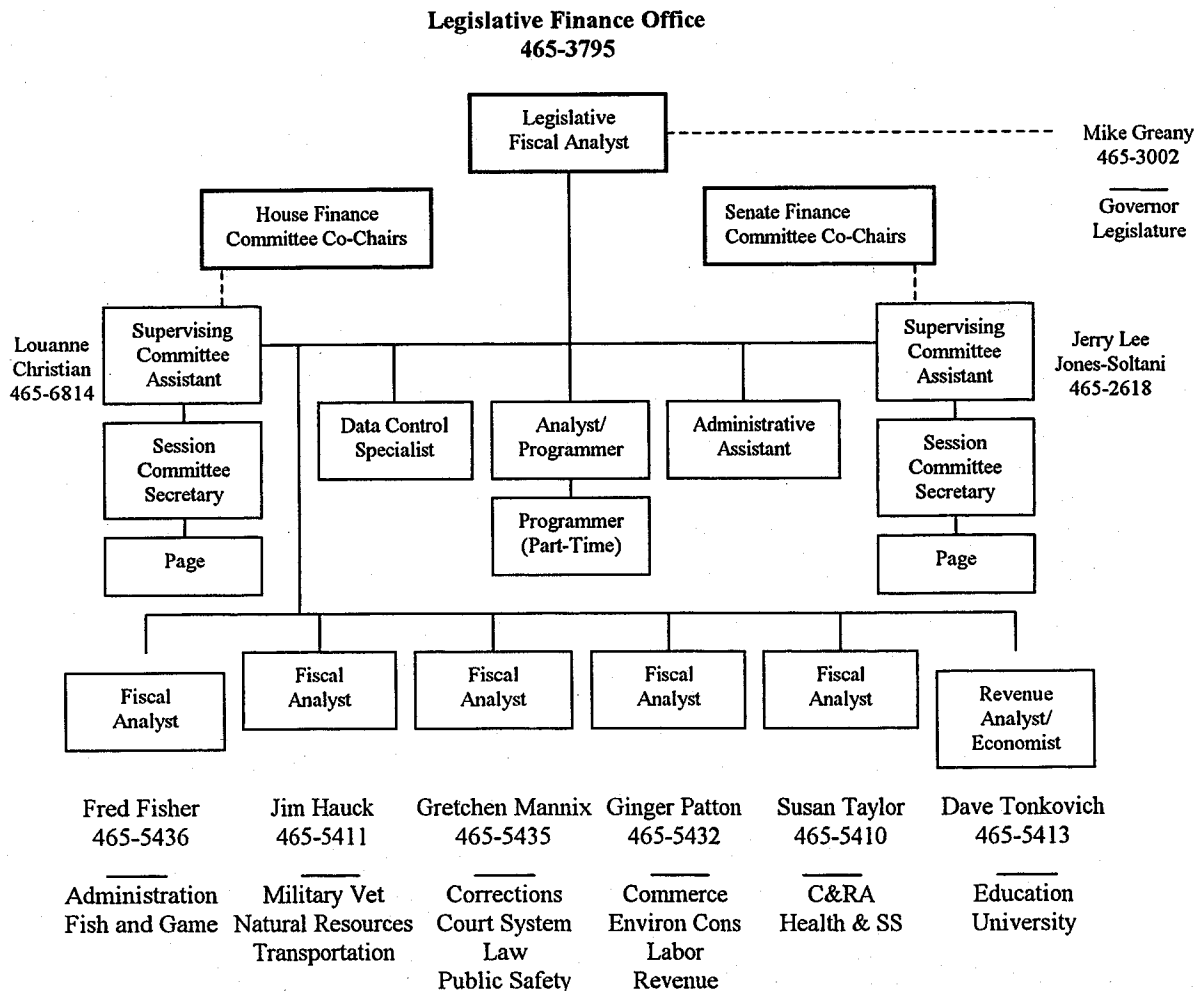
Legislative Finance Office
465-3795

Legislative Fiscal Analyst

Mike Greany
465-3002

Governor
Legislature

House Finance Committee Co-Chairs

Senate Finance Committee Co-Chairs

Louanne Christian
465-6814

Supervising Committee Assistant

Session Committee Secretary

Page

Data Control Specialist

Analyst/ Programmer

Programmer (Part-Time)

Administrative Assistant

Supervising Committee Assistant

Jerry Lee Jones-Soltani
465-2618

Session Committee Secretary

Page

Fiscal Analyst

Fiscal Analyst

Fiscal Analyst

Fiscal Analyst

Fiscal Analyst

Revenue Analyst/ Economist

Fred Fisher
465-5436

Administration
Fish and Game

Jim Hauck
465-5411

Military Vet
Natural Resources
Transportation

Gretchen Mannix
465-5435

Corrections
Court System
Law
Public Safety

Ginger Patton
465-5432

Commerce
Environ Cons
Labor
Revenue

Susan Taylor
465-5410

C&RA
Health & SS

Dave Tonkovich
465-5413

Education
University